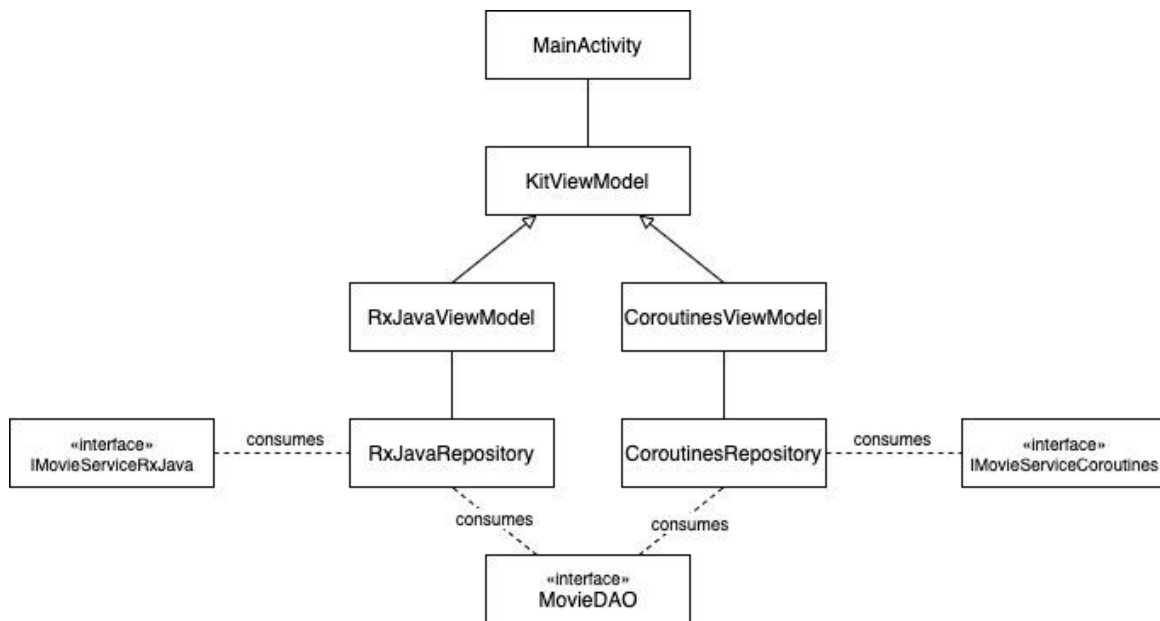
MainActivity

KitViewModel

RxJavaViewModel

CoroutinesViewModel

«interface»
IMovieServiceRxJava

consumes

RxJavaRepository

CoroutinesRepository

consumes

«interface»
IMovieServiceCoroutines

consumes

consumes

«interface»
MovieDAO